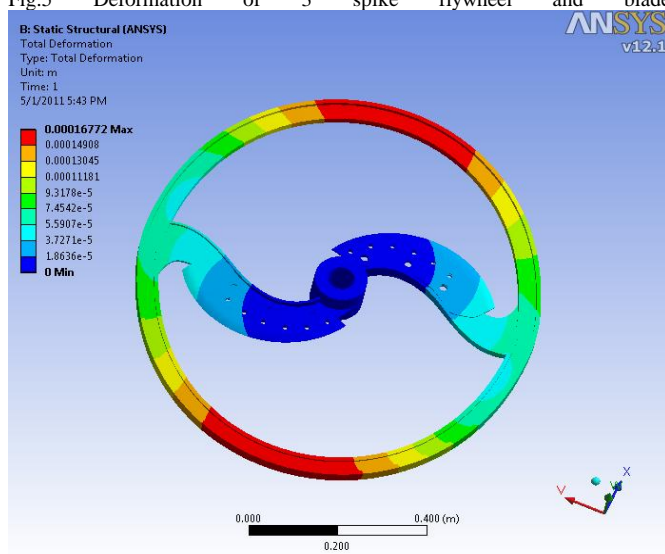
Fig.5 Deformation of 3 spike flywheel and blade

B: Static Structural (ANSYS)
Total Deformation
Type: Total Deformation
Unit: m
Time: 1
5/1/2011 5:43 PM

0.00016772 Max
0.00014908
0.00013045
0.00011181
9.3178e-5
7.4542e-5
5.5907e-5
3.7271e-5
1.8636e-5
0 Min

ANSYS
v12.1

0.000
0.400 (m)
0.200

X
Y